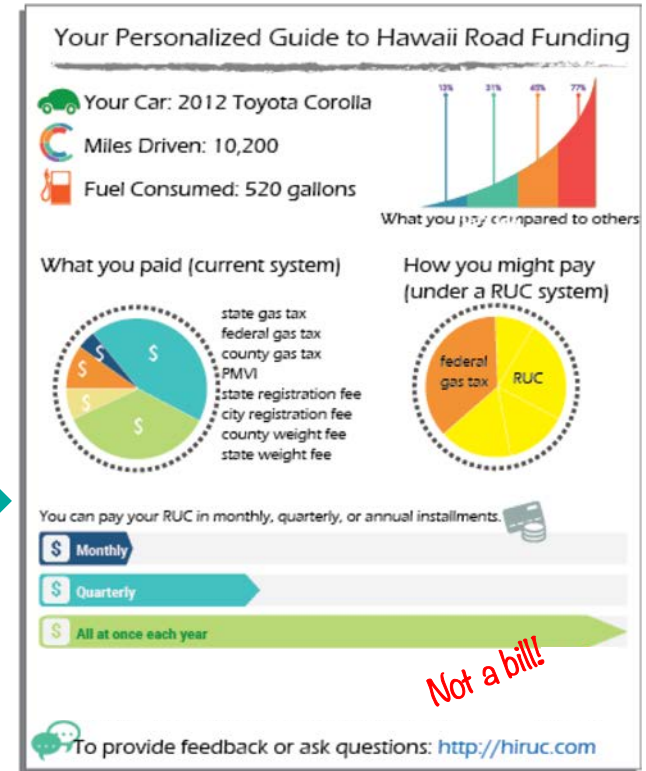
Your Personalized Guide to Hawaii Road Funding

Your Car: 2012 Toyota Corolla

Miles Driven: 10,200

Fuel Consumed: 520 gallons

13% 31% 45% 77%

What you pay compared to others

What you paid (current system)

$ $ $ $

state gas tax
federal gas tax
county gas tax
PMVI
state registration fee
city registration fee
county weight fee
state weight fee

How you might pay (under a RUC system)

federal gas tax

RUC

You can pay your RUC in monthly, quarterly, or annual installments.

$ Monthly

$ Quarterly

$ All at once each year

Not a bill!

To provide feedback or ask questions: http://hiruc.com